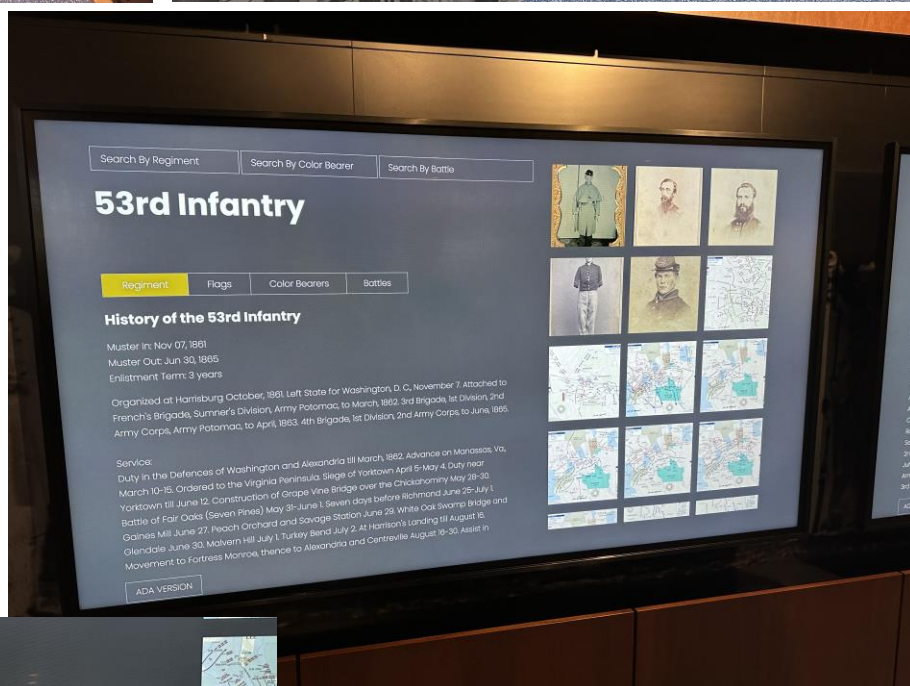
Search By Regiment
Search By Color Bearer
Search By Battle

53rd Infantry

Regiment
Flags
Color Bearers
Battles

History of the 53rd Infantry

Muster In: Nov 07, 1861
Muster Out: Jun 30, 1865
Enlistment Term: 3 years

Organized at Harrisburg October, 1861. Left State for Washington, D. C., November 7. Attached to French's Brigade, Sumner's Division, Army Potomac, to March, 1862. 3rd Brigade, 1st Division, 2nd Army Corps, Army Potomac, to April, 1863. 4th Brigade, 1st Division, 2nd Army Corps, to June, 1865.

Service:
Duty in the Defences of Washington and Alexandria till March, 1862. Advance on Manassas, Va., March 10-15. Ordered to the Virginia Peninsula. Siege of Yorktown April 5-May 4. Duty near Yorktown till June 12. Construction of Grape Vine Bridge over the Chickahominy May 28-30. Battle of Fair Oaks (Seven Pines) May 31-June 1. Seven days before Richmond June 25-July 1. Gaines Mill June 27. Peach Orchard and Savage Station June 29. White Oak Swamp Bridge and Glendale June 30. Malvern Hill July 1. Turkey Bend July 2. At Harrison's Landing till August 16. Movement to Fortress Monroe, thence to Alexandria and Centreville August 16-30. Assist in

ADA VERSION